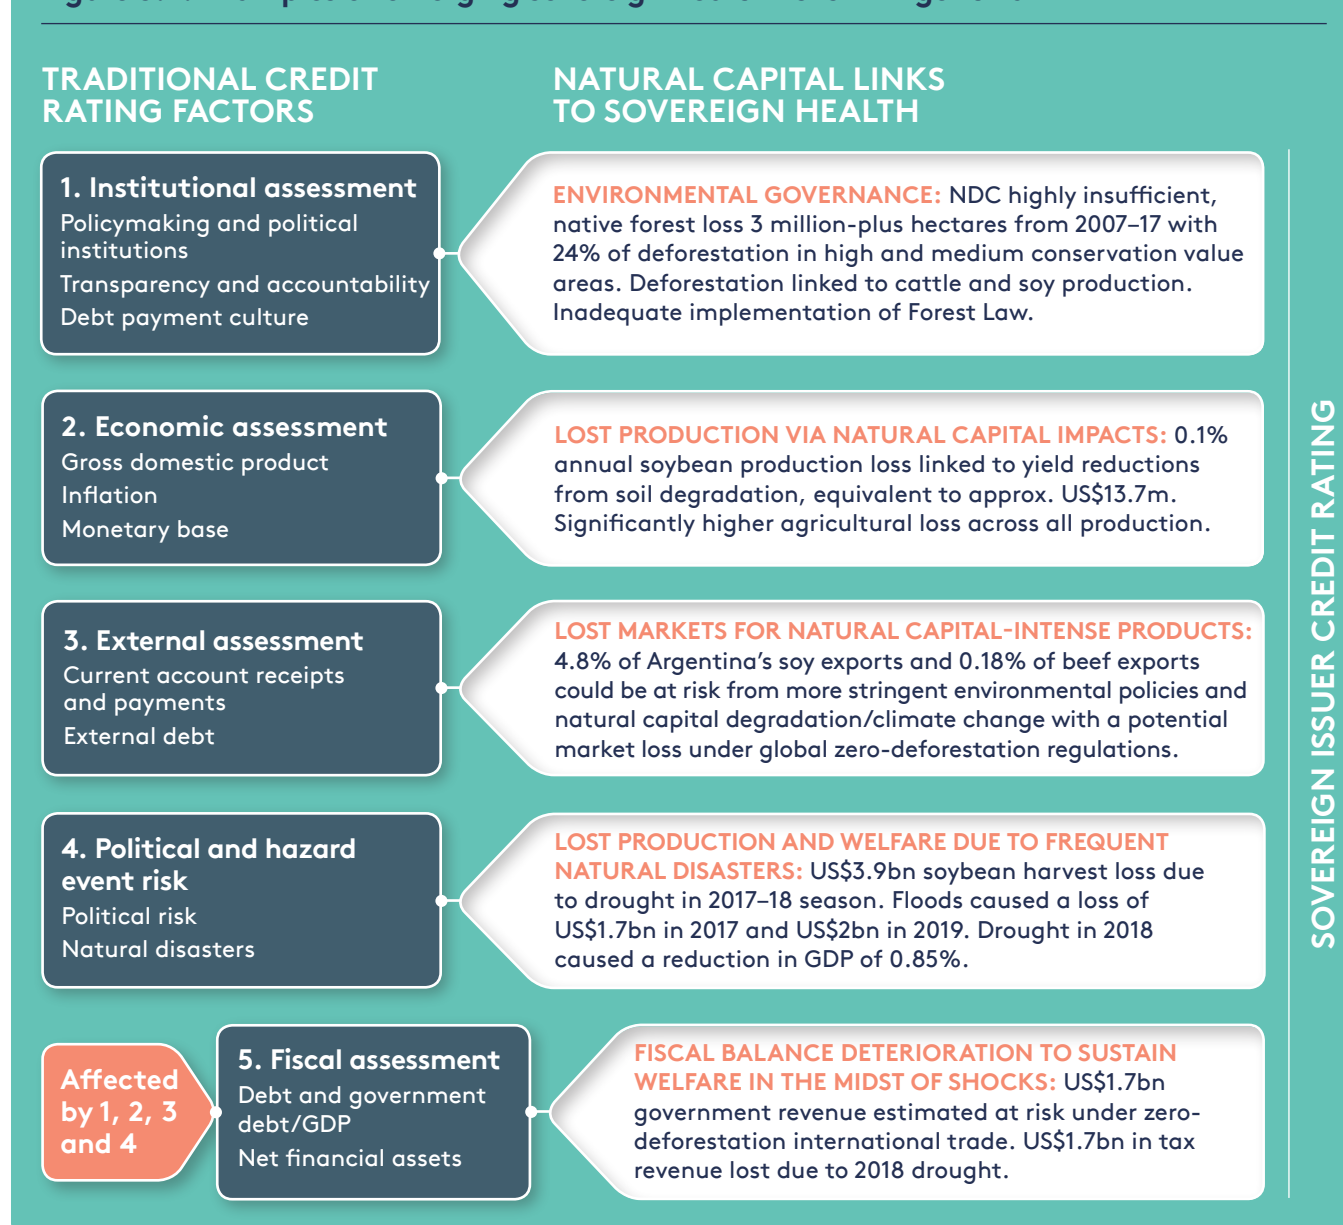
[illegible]

TRADITIONAL CREDIT RATING FACTORS

NATURAL CAPITAL LINKS TO SOVEREIGN HEALTH

1. Institutional assessment
Policymaking and political institutions
Transparency and accountability
Debt payment culture

ENVIRONMENTAL GOVERNANCE: NDC highly insufficient, native forest loss 3 million-plus hectares from 2007–17 with 24% of deforestation in high and medium conservation value areas. Deforestation linked to cattle and soy production. Inadequate implementation of Forest Law.

2. Economic assessment
Gross domestic product
Inflation
Monetary base

LOST PRODUCTION VIA NATURAL CAPITAL IMPACTS: 0.1% annual soybean production loss linked to yield reductions from soil degradation, equivalent to approx. US$13.7m. Significantly higher agricultural loss across all production.

3. External assessment
Current account receipts and payments
External debt

LOST MARKETS FOR NATURAL CAPITAL-INTENSE PRODUCTS: 4.8% of Argentina's soy exports and 0.18% of beef exports could be at risk from more stringent environmental policies and natural capital degradation/climate change with a potential market loss under global zero-deforestation regulations.

4. Political and hazard event risk
Political risk
Natural disasters

LOST PRODUCTION AND WELFARE DUE TO FREQUENT NATURAL DISASTERS: US$3.9bn soybean harvest loss due to drought in 2017–18 season. Floods caused a loss of US$1.7bn in 2017 and US$2bn in 2019. Drought in 2018 caused a reduction in GDP of 0.85%.

Affected by 1, 2, 3 and 4

5. Fiscal assessment
Debt and government debt/GDP
Net financial assets

FISCAL BALANCE DETERIORATION TO SUSTAIN WELFARE IN THE MIDST OF SHOCKS: US$1.7bn government revenue estimated at risk under zero-deforestation international trade. US$1.7bn in tax revenue lost due to 2018 drought.

SOVEREIGN ISSUER CREDIT RATING